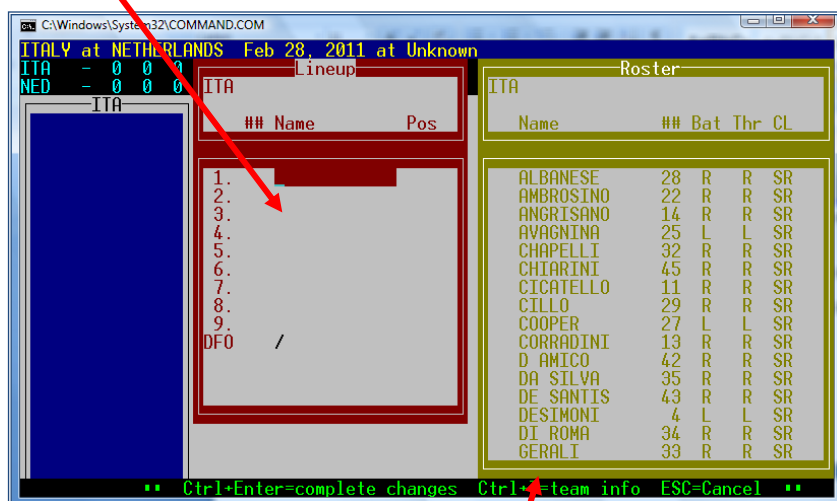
C:\Windows\System32\COMMAND.COM

ITALY at NETHERLANDS Feb 28, 2011 at Unknown

ITA - 0 0 0
NED - 0 0 0

ITA

Lineup
ITA
## Name Pos

1.
2.
3.
4.
5.
6.
7.
8.
9.
DFO /

Roster
ITA
Name ## Bat Thr CL

| Name | ## | Bat | Thr | CL |
|---|---|---|---|---|
| ALBANESE | 28 | R | R | SR |
| AMBROSINO | 22 | R | R | SR |
| ANGRISANO | 14 | R | R | SR |
| AVAGNINA | 25 | L | L | SR |
| CHAPELLI | 32 | R | R | SR |
| CHIARINI | 45 | R | R | SR |
| CICATELLO | 11 | R | R | SR |
| CILLO | 29 | R | R | SR |
| COOPER | 27 | L | L | SR |
| CORRADINI | 13 | R | R | SR |
| D AMICO | 42 | R | R | SR |
| DA SILVA | 35 | R | R | SR |
| DE SANTIS | 43 | R | R | SR |
| DESIMONI | 4 | L | L | SR |
| DI ROMA | 34 | R | R | SR |
| GERALI | 33 | R | R | SR |

Ctrl+Enter=complete changes Ctrl+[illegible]=team info ESC=Cancel